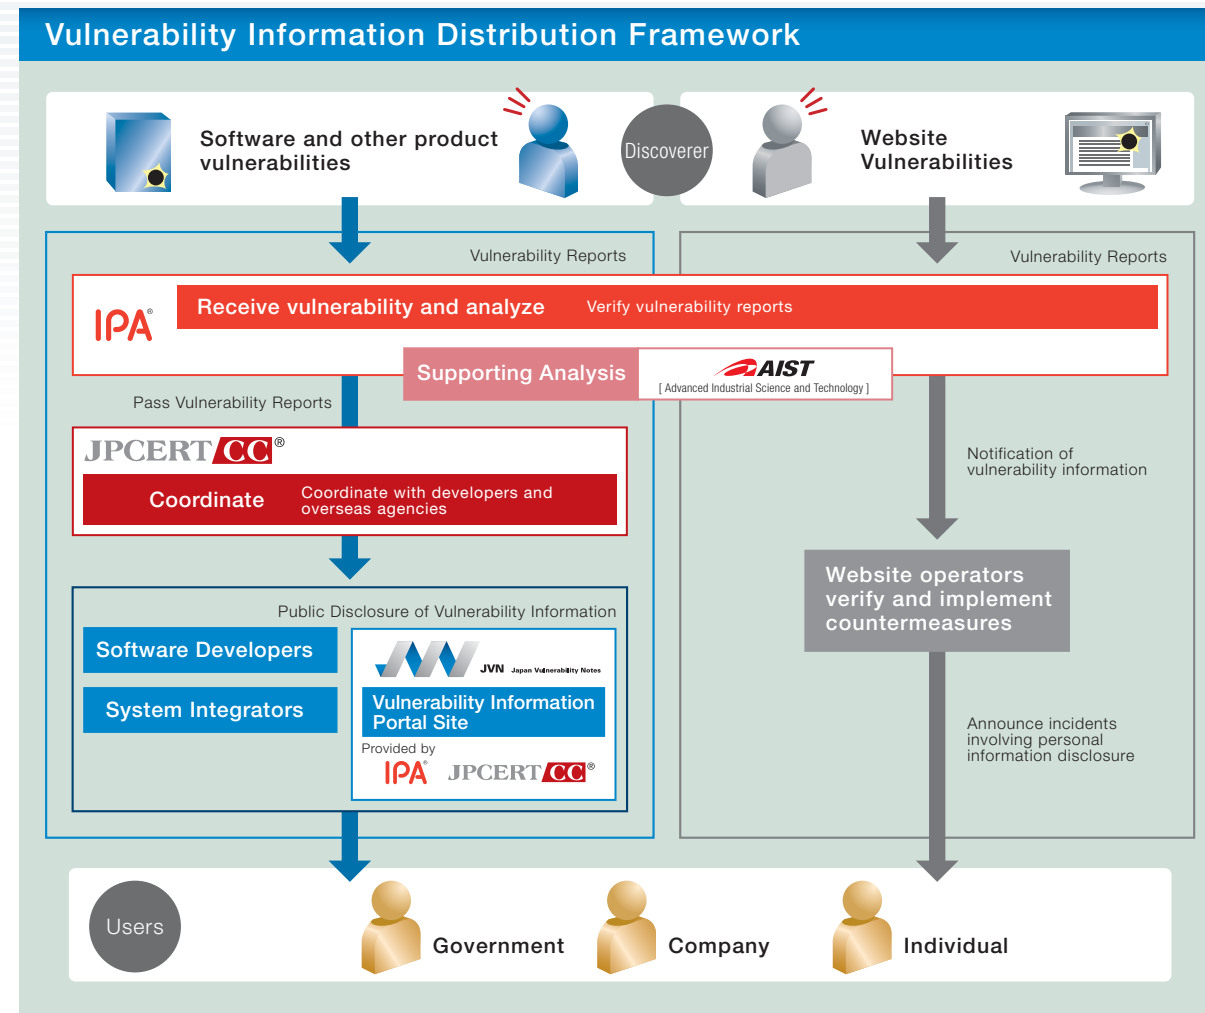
Vulnerability Information Distribution Framework

Software and other product vulnerabilities

Discoverer

Website Vulnerabilities

Vulnerability Reports

Vulnerability Reports

IPA®

Receive vulnerability and analyze

Verify vulnerability reports

Supporting Analysis

AIST
[ Advanced Industrial Science and Technology ]

Pass Vulnerability Reports

JPCERT CC®

Coordinate

Coordinate with developers and overseas agencies

Notification of vulnerability information

Website operators verify and implement countermeasures

Public Disclosure of Vulnerability Information

Software Developers

System Integrators

JVN Japan Vulnerability Notes

Vulnerability Information Portal Site

Provided by

IPA®

JPCERT CC®

Announce incidents involving personal information disclosure

Users

Government

Company

Individual